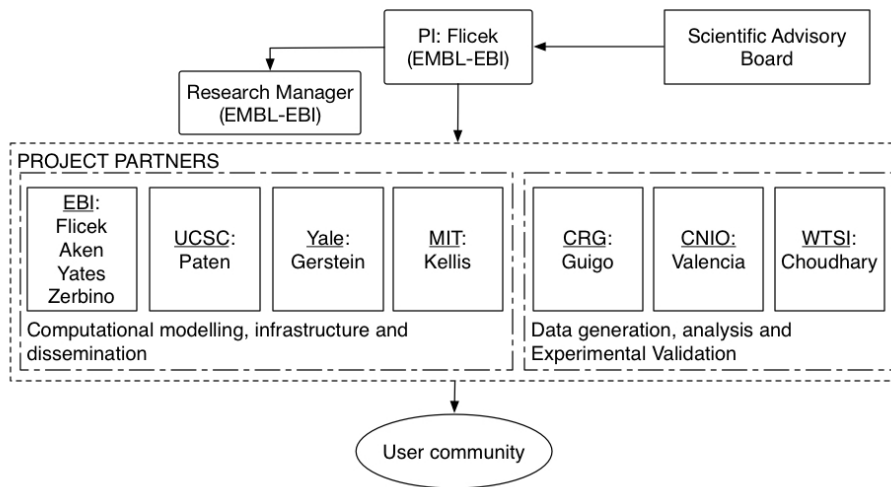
PI: Flicek (EMBL-EBI)

Scientific Advisory Board

Research Manager (EMBL-EBI)

PROJECT PARTNERS

EBI: Flicek Aken Yates Zerbino

UCSC: Paten

Yale: Gerstein

MIT: Kellis

Computational modelling, infrastructure and dissemination

CRG: Guigo

CNIO: Valencia

WTSI: Choudhary

Data generation, analysis and Experimental Validation

User community